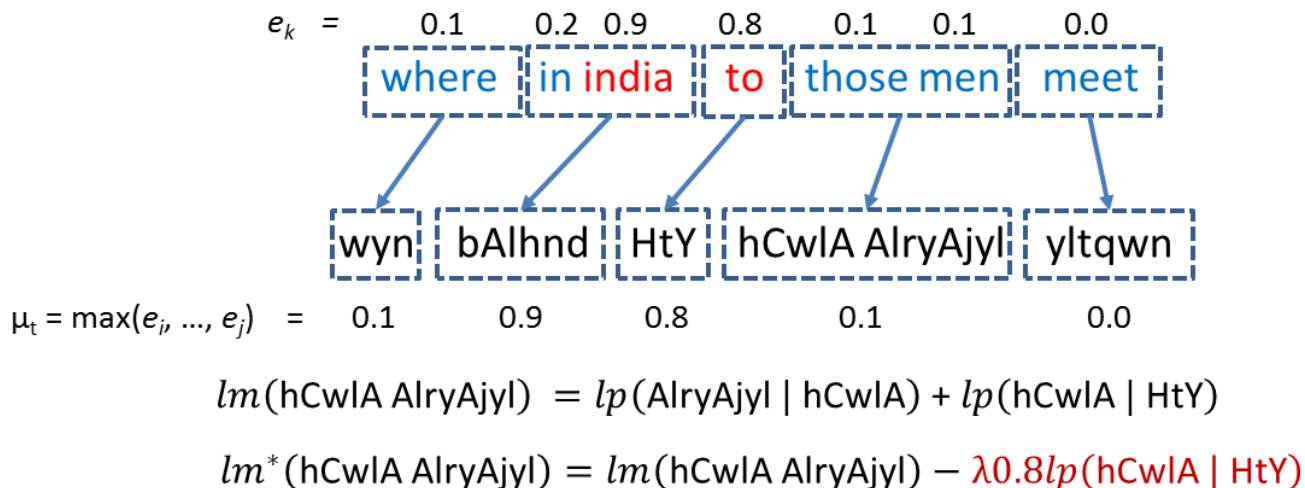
$e_k$ = 0.1 0.2 0.9 0.8 0.1 0.1 0.0

where in india to those men meet

wyn bAlhnd HtY hCwlA AlryAjyl yltqwn

$\mu_t = \max(e_i, \ldots, e_j)$ = 0.1 0.9 0.8 0.1 0.0

$lm(\text{hCwlA AlryAjyl}) = lp(\text{AlryAjyl} \mid \text{hCwlA}) + lp(\text{hCwlA} \mid \text{HtY})$

$lm^*(\text{hCwlA AlryAjyl}) = lm(\text{hCwlA AlryAjyl}) - \lambda 0.8 lp(\text{hCwlA} \mid \text{HtY})$